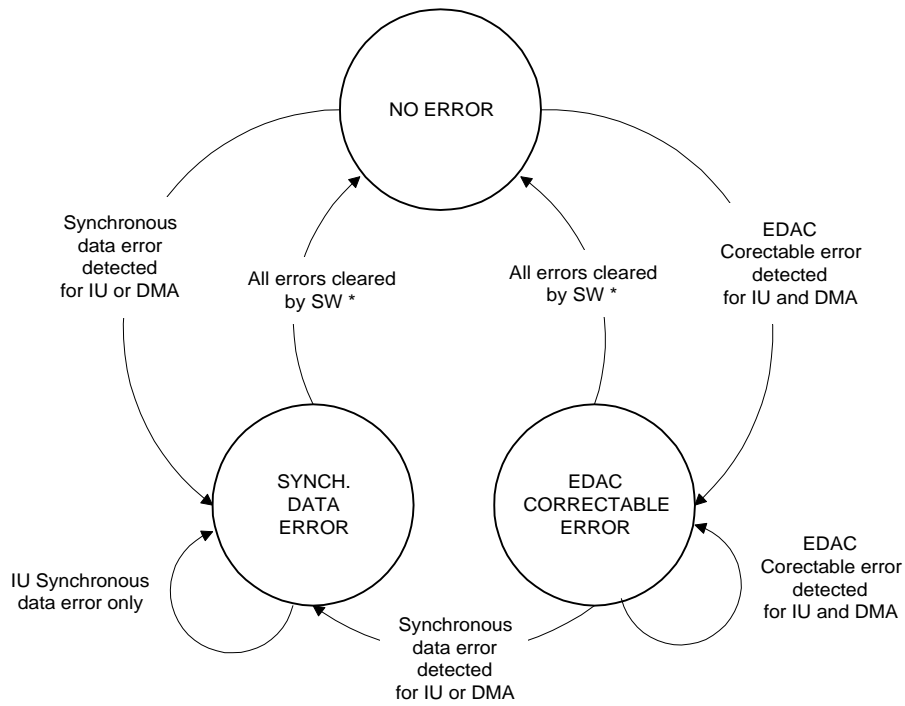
NO ERROR

Synchronous data error detected for IU or DMA

All errors cleared by SW *

All errors cleared by SW *

EDAC Corectable error detected for IU and DMA

SYNCH. DATA ERROR

EDAC CORRECTABLE ERROR

EDAC Corectable error detected for IU and DMA

IU Synchronous data error only

Synchronous data error detected for IU or DMA